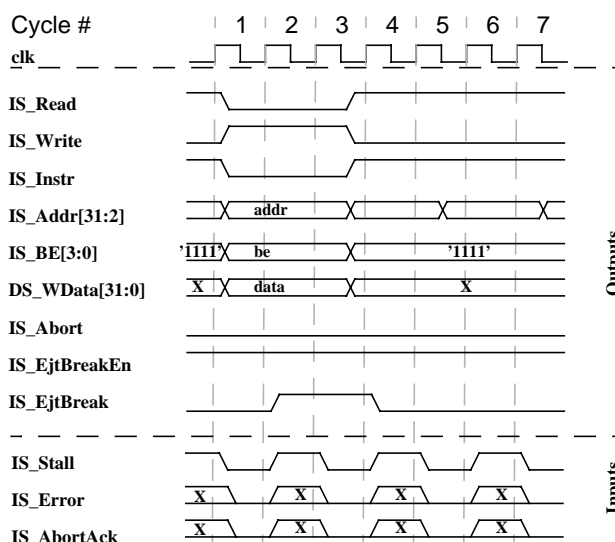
Cycle #
1
2
3
4
5
6
7
clk
IS_Read
IS_Write
IS_Instr
IS_Addr[31:2]
addr
IS_BE[3:0]
'1111'
be
'1111'
DS_WData[31:0]
X
data
X
IS_Abort
IS_EjtBreakEn
IS_EjtBreak
Outputs
IS_Stall
IS_Error
X
X
X
X
IS_AbortAck
X
X
X
X
Inputs